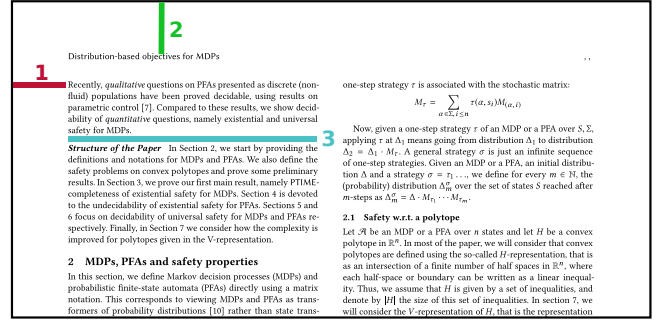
1

2

3

Distribution-based objectives for MDPs

, ,

Recently, *qualitative* questions on PFAs presented as discrete (non-fluid) populations have been proved decidable, using results on parametric control [7]. Compared to these results, we show decidability of *quantitative* questions, namely existential and universal safety for MDPs.

***Structure of the Paper*** In Section 2, we start by providing the definitions and notations for MDPs and PFAs. We also define the safety problems on convex polytopes and prove some preliminary results. In Section 3, we prove our first main result, namely PTIME-completeness of existential safety for MDPs. Section 4 is devoted to the undecidability of existential safety for PFAs. Sections 5 and 6 focus on decidability of universal safety for MDPs and PFAs respectively. Finally, in Section 7 we consider how the complexity is improved for polytopes given in the V-representation.

**2 MDPs, PFAs and safety properties**

In this section, we define Markov decision processes (MDPs) and probabilistic finite-state automata (PFAs) directly using a matrix notation. This corresponds to viewing MDPs and PFAs as transformers of probability distributions [10] rather than state trans-

one-step strategy $\tau$ is associated with the stochastic matrix:

$M_\tau = \sum_{a \in \Sigma, i \leq n} \tau(\alpha, s_i) M_{(\alpha, i)}$

Now, given a one-step strategy $\tau$ of an MDP or a PFA over $S, \Sigma$, applying $\tau$ at $\Delta_1$ means going from distribution $\Delta_1$ to distribution $\Delta_2 = \Delta_1 \cdot M_\tau$. A general strategy $\sigma$ is just an infinite sequence of one-step strategies. Given an MDP or a PFA, an initial distribution $\Delta$ and a strategy $\sigma = \tau_1 \ldots$, we define for every $m \in \mathbb{N}$, the (probability) distribution $\Delta_m^\sigma$ over the set of states $S$ reached after $m$-steps as $\Delta_m^\sigma = \Delta \cdot M_{\tau_1} \cdots M_{\tau_m}$.

**2.1 Safety w.r.t. a polytope**

Let $\mathcal{A}$ be an MDP or a PFA over $n$ states and let $H$ be a convex polytope in $\mathbb{R}^n$. In most of the paper, we will consider that convex polytopes are defined using the so-called $H$-representation, that is as an intersection of a finite number of half spaces in $\mathbb{R}^n$, where each half-space or boundary can be written as a linear inequality. Thus, we assume that $H$ is given by a set of inequalities, and denote by $|H|$ the size of this set of inequalities. In section 7, we will consider the $V$-representation of $H$, that is the representation